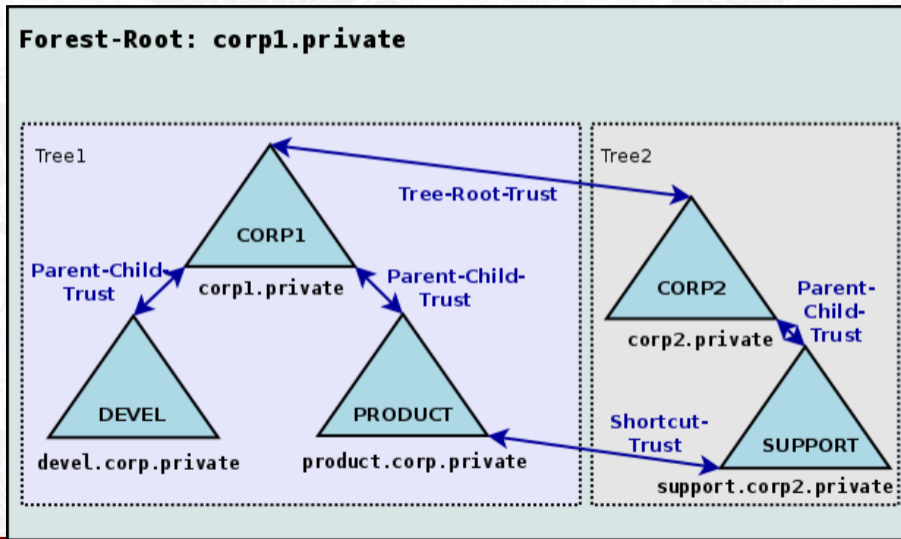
Forest-Root: corp1.private

Tree1

CORP1
corp1.private

Tree-Root-Trust

Parent-Child-Trust

Parent-Child-Trust

DEVEL
devel.corp.private

PRODUCT
product.corp.private

Tree2

CORP2
corp2.private

Parent-Child-Trust

Shortcut-Trust

SUPPORT
support.corp2.private